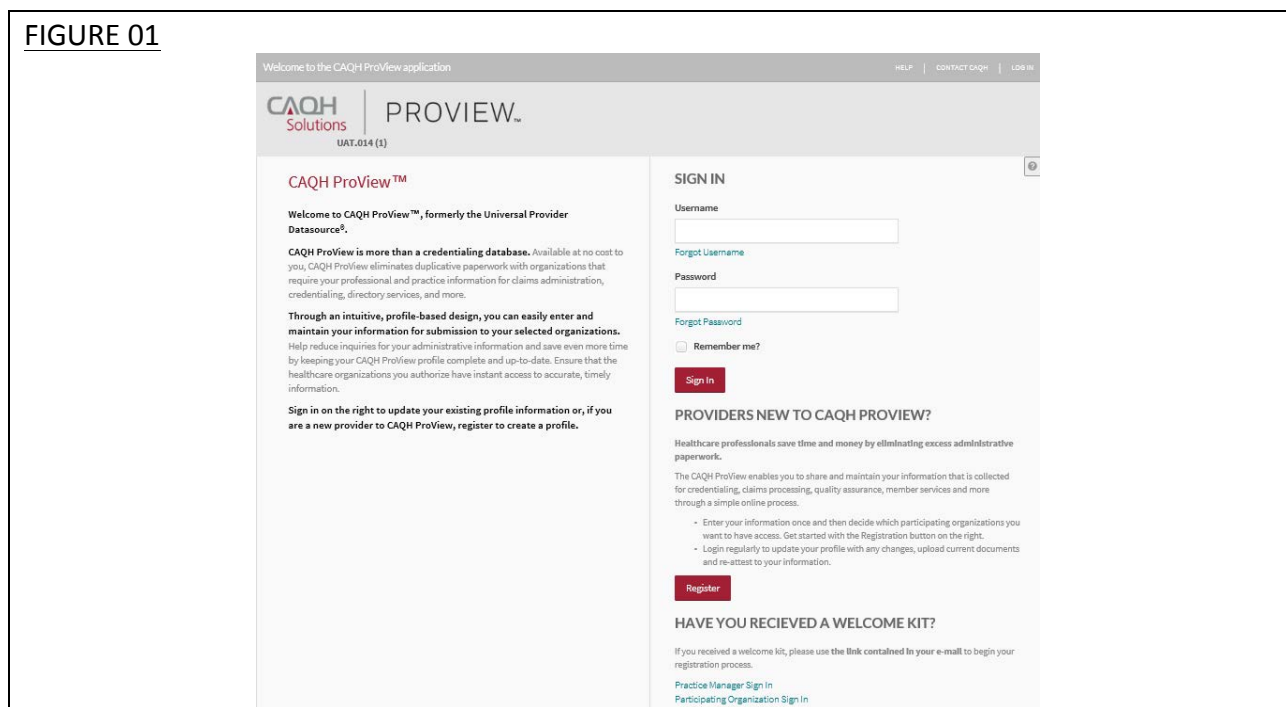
FIGURE 01

Welcome to the CAQH ProView application

HELP | CONTACT CAQH | LOG IN

CAQH Solutions

PROVIEW™

UAT.014 (1)

CAQH ProView™

Welcome to CAQH ProView™, formerly the Universal Provider Datasource®.

CAQH ProView is more than a credentialing database. Available at no cost to you, CAQH ProView eliminates duplicative paperwork with organizations that require your professional and practice information for claims administration, credentialing, directory services, and more.

Through an intuitive, profile-based design, you can easily enter and maintain your information for submission to your selected organizations. Help reduce inquiries for your administrative information and save even more time by keeping your CAQH ProView profile complete and up-to-date. Ensure that the healthcare organizations you authorize have instant access to accurate, timely information.

Sign in on the right to update your existing profile information or, if you are a new provider to CAQH ProView, register to create a profile.

SIGN IN

Username

Forgot Username

Password

Forgot Password

Remember me?

Sign In

PROVIDERS NEW TO CAQH PROVIEW?

Healthcare professionals save time and money by eliminating excess administrative paperwork.

The CAQH ProView enables you to share and maintain your information that is collected for credentialing, claims processing, quality assurance, member services and more through a simple online process.

- Enter your information once and then decide which participating organizations you want to have access. Get started with the Registration button on the right.
- Login regularly to update your profile with any changes, upload current documents and re-attest to your information.

Register

HAVE YOU RECIEVED A WELCOME KIT?

If you received a welcome kit, please use the link contained in your e-mail to begin your registration process.

Practice Manager Sign In
Participating Organization Sign In